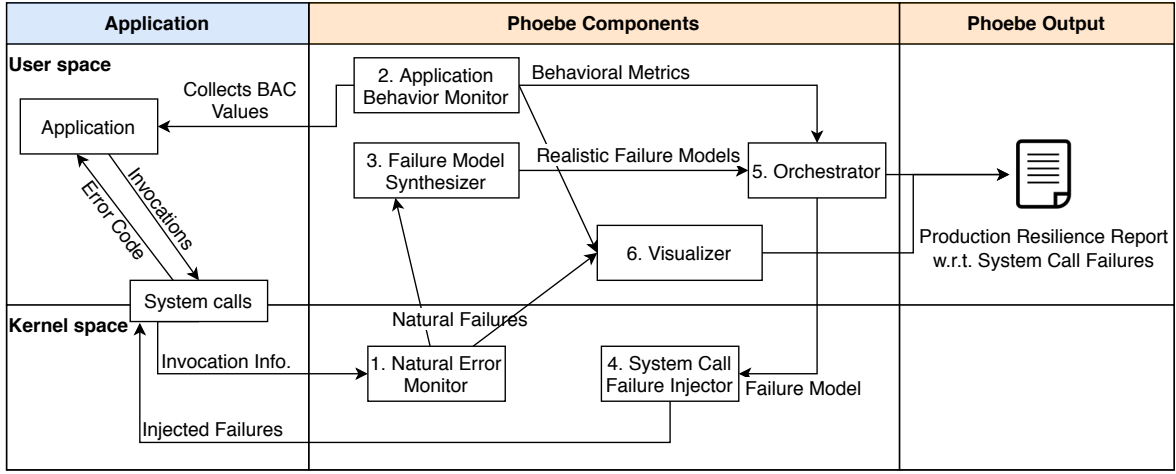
| Application | Phoebe Components | Phoebe Output |
|---|---|---|

User space

Collects BAC Values

Application

2. Application Behavior Monitor

Behavioral Metrics

3. Failure Model Synthesizer

Realistic Failure Models

5. Orchestrator

Error Code

Invocations

6. Visualizer

Production Resilience Report w.r.t. System Call Failures

System calls

Kernel space

Natural Failures

Invocation Info.

1. Natural Error Monitor

4. System Call Failure Injector

Failure Model

Injected Failures